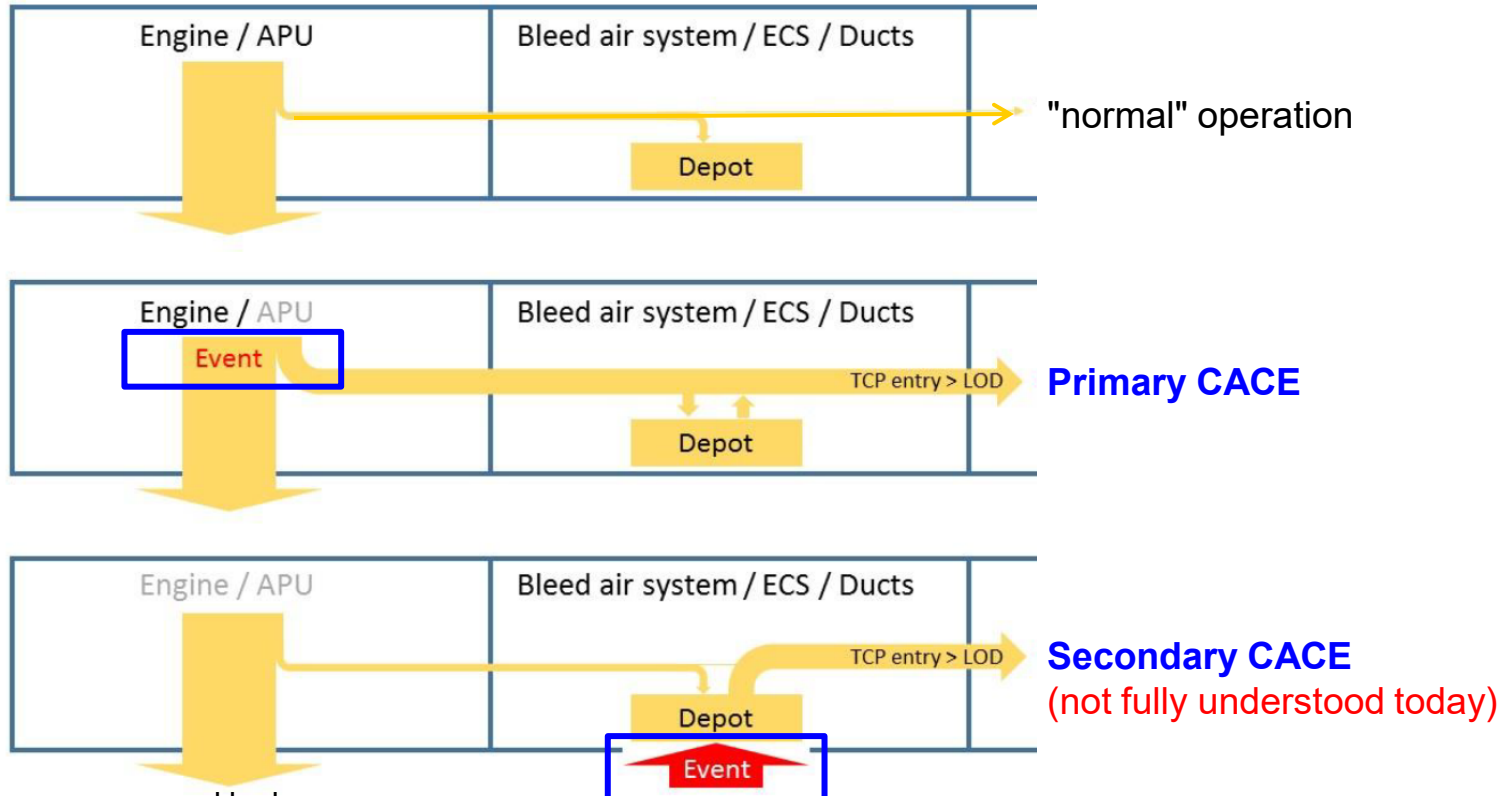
Engine / APU

Bleed air system / ECS / Ducts

"normal" operation

Depot

Engine / APU

Bleed air system / ECS / Ducts

Event

TCP entry > LOD

Primary CACE

Depot

Engine / APU

Bleed air system / ECS / Ducts

TCP entry > LOD

Secondary CACE
(not fully understood today)

Depot

Event

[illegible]